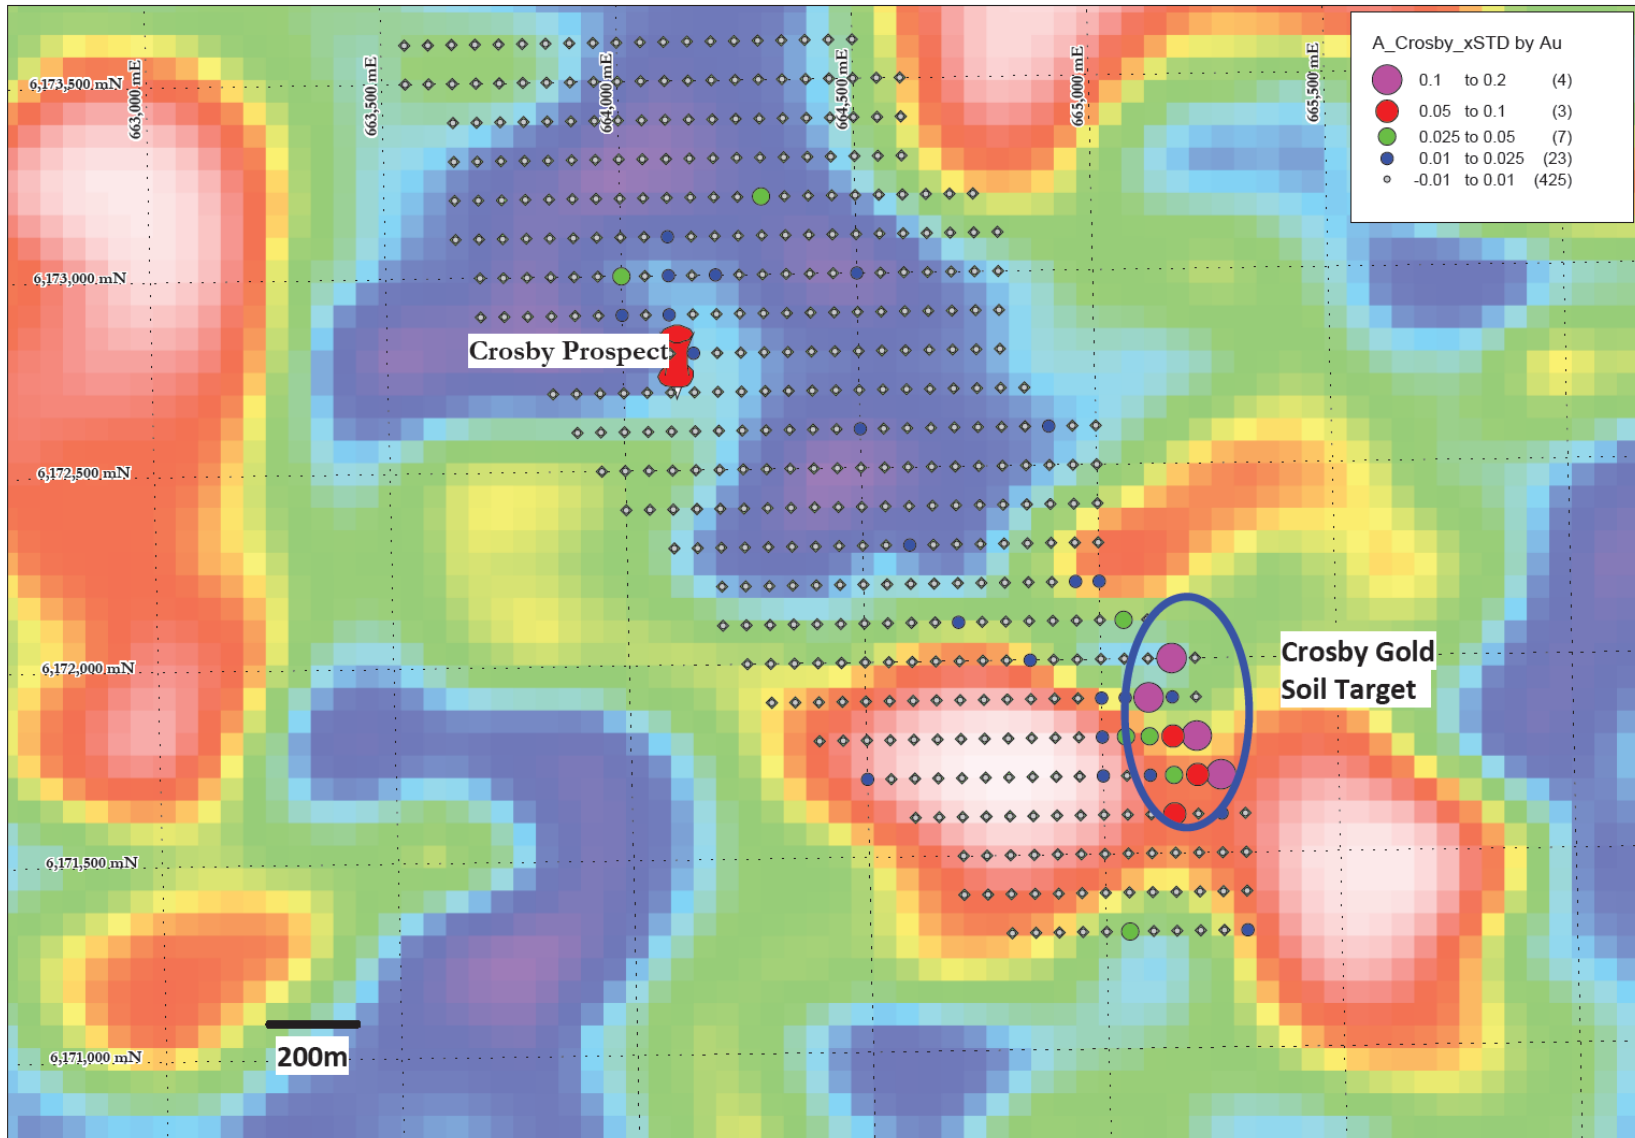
6,173,500 mN
663,000 mE
663,500 mE
664,000 mE
664,500 mE
665,000 mE
665,500 mE

A_Crosby_xSTD by Au

| | | | |
|---|---|---|---|
| 0.1 | to 0.2 | (4) |
| 0.05 | to 0.1 | (3) |
| 0.025 | to 0.05 | (7) |
| 0.01 | to 0.025 | (23) |
| -0.01 | to 0.01 | (425) |

6,173,000 mN
Crosby Prospect
6,172,500 mN
6,172,000 mN
Crosby Gold Soil Target
6,171,500 mN
200m
6,171,000 mN